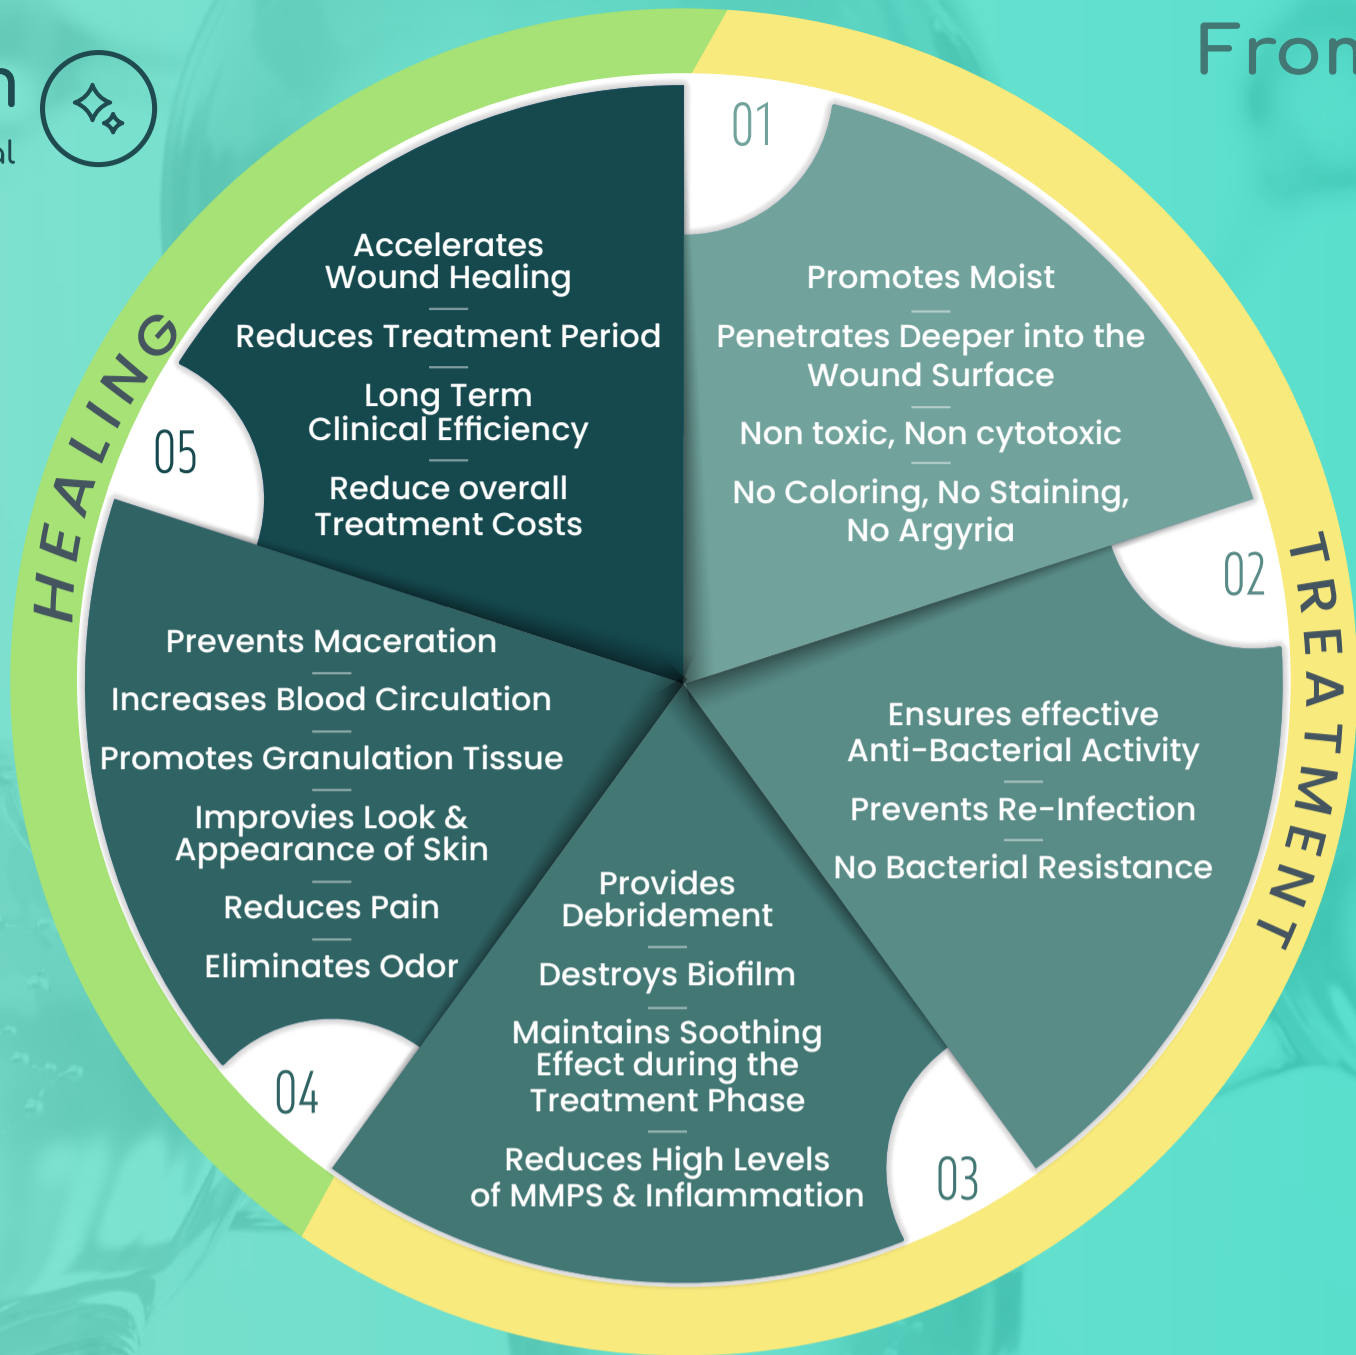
n

al

Fron

01

Promotes Moist

Penetrates Deeper into the Wound Surface

Non toxic, Non cytotoxic

No Coloring, No Staining, No Argyria

02

Ensures effective Anti-Bacterial Activity

Prevents Re-Infection

No Bacterial Resistance

03

Provides Debridement

Destroys Biofilm

Maintains Soothing Effect during the Treatment Phase

Reduces High Levels of MMPS & Inflammation

04

Prevents Maceration

Increases Blood Circulation

Promotes Granulation Tissue

Improvies Look & Appearance of Skin

Reduces Pain

Eliminates Odor

05

Accelerates Wound Healing

Reduces Treatment Period

Long Term Clinical Efficiency

Reduce overall Treatment Costs

HEALING

TREATMENT